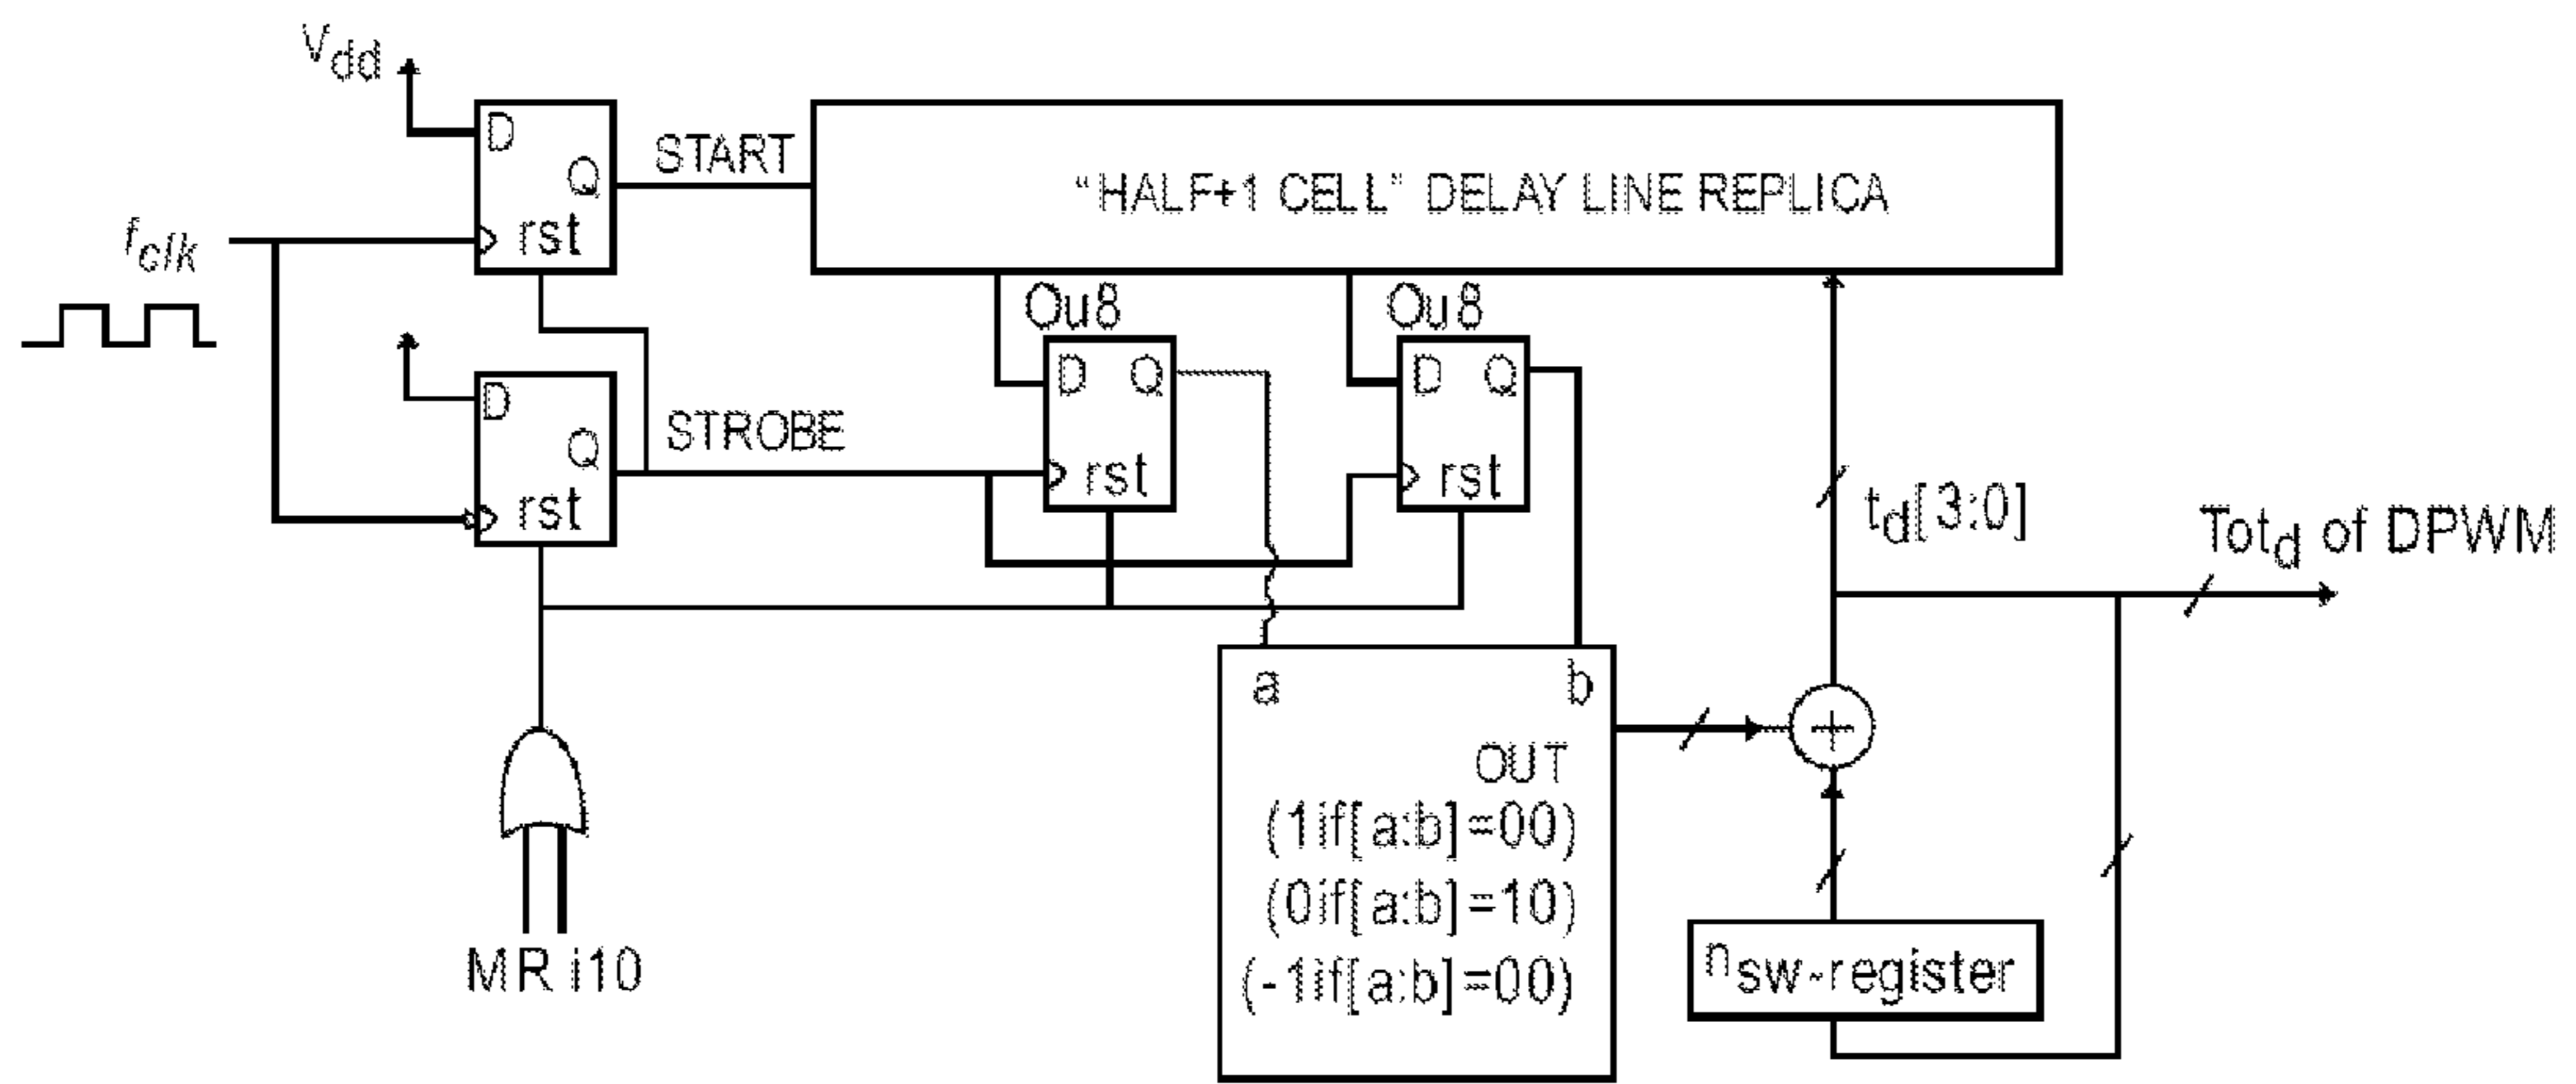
$V_{dd}$

D
Q
rst

START

"HALF+1 CELL" DELAY LINE REPLICA

$f_{clk}$

D
Q
rst

STROBE

Ou8
D Q
rst

Ou8
D Q
rst

$t_d[3:0]$

$Tot_d$ of DPWM

a
b
OUT
(1if[a:b]=00)
(0if[a:b]=10)
(-1if[a:b]=00)

$n_{sw}$-register

MR i10